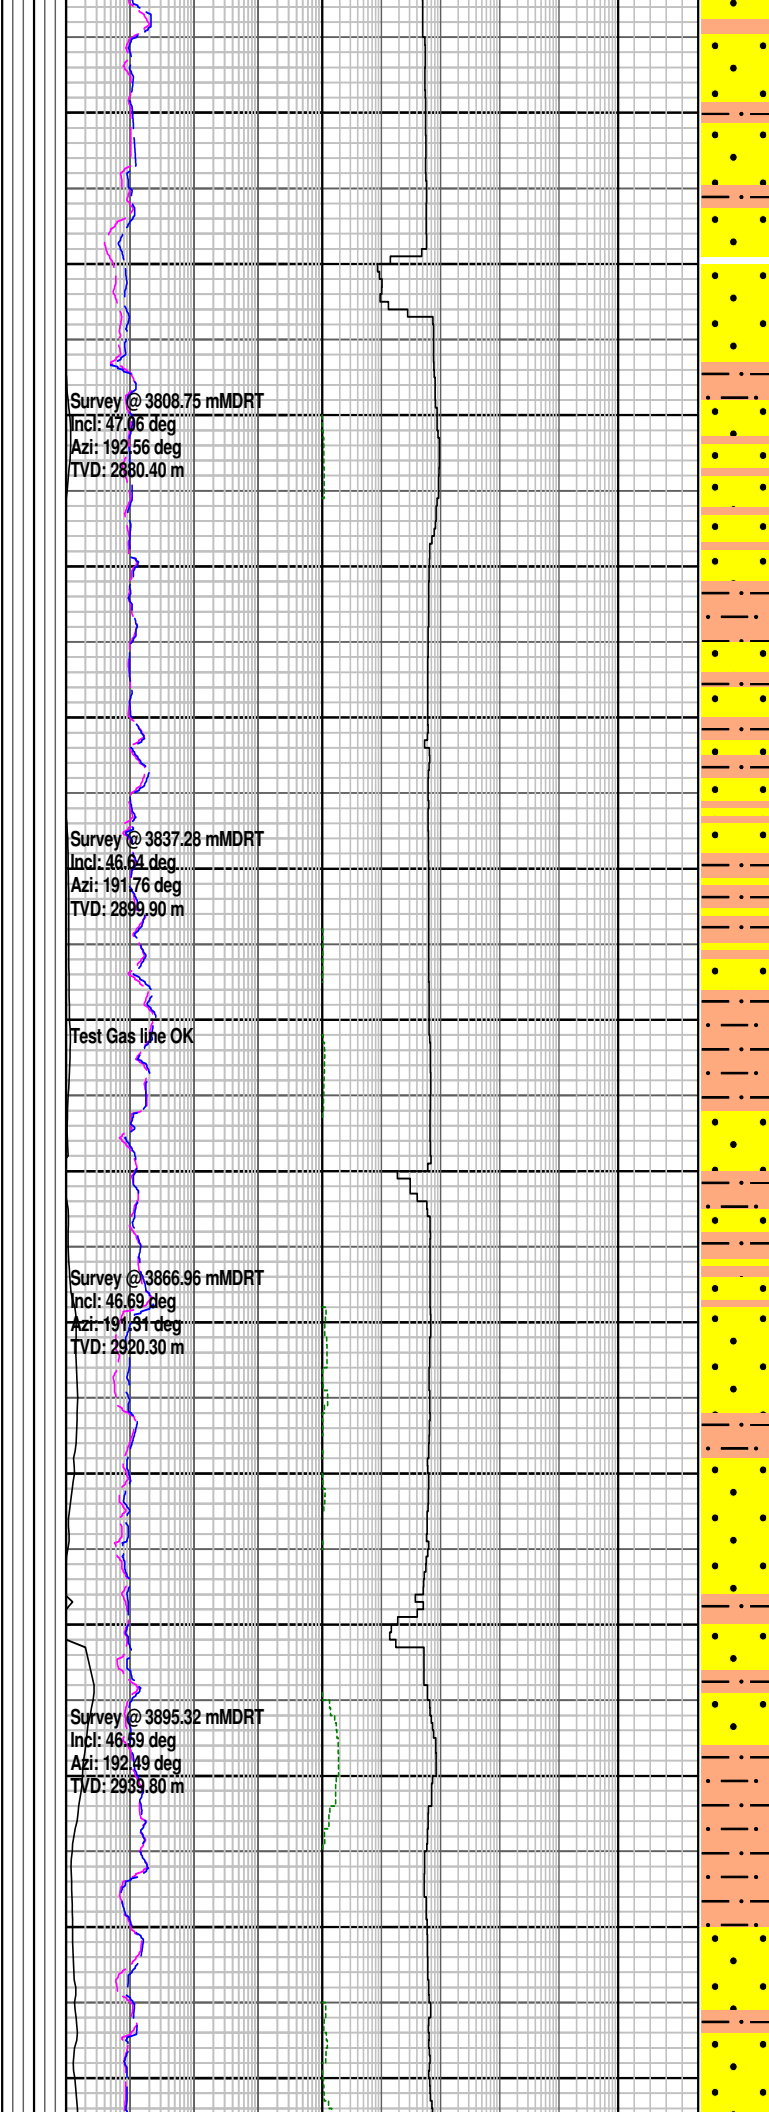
Survey @ 3808.75 mMDRT
Incl: 47.06 deg
Azi: 192.56 deg
TVD: 2880.40 m

Survey @ 3837.28 mMDRT
Incl: 46.64 deg
Azi: 191.76 deg
TVD: 2899.90 m

Test Gas line OK

Survey @ 3866.96 mMDRT
Incl: 46.69 deg
Azi: 191.31 deg
TVD: 2920.30 m

Survey @ 3895.32 mMDRT
Incl: 46.59 deg
Azi: 192.49 deg
TVD: 2939.80 m